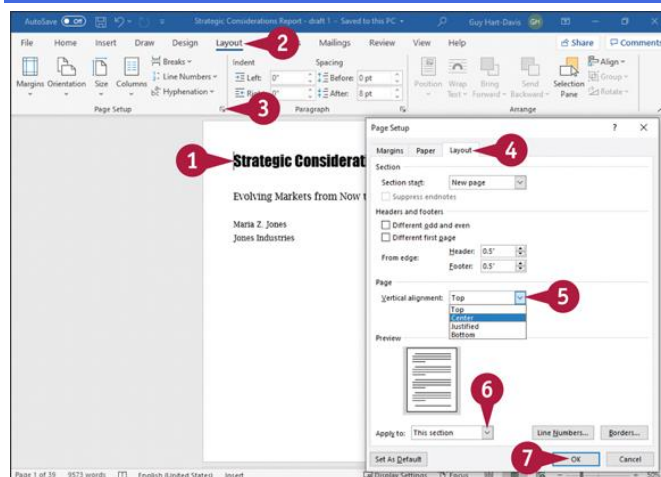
AutoSave Off Strategic Considerations Report - draft 1 - Saved to this PC Guy Hart-Davis GH

File Home Insert Draw Design Layout Mailings Review View Help Share Comments

Margins Orientation Size Columns Breaks Line Numbers Hyphenation Page Setup

Indent Left: 0" Right: 0" Spacing Before: 0 pt After: 8 pt Paragraph

Position Wrap Text Bring Forward Send Backward Selection Pane Align Group Rotate Arrange

2

3

1

Strategic Considerat

Evolving Markets from Now t

Maria Z. Jones
Jones Industries

Page Setup ? X

Margins Paper Layout

4

Section

Section start: New page

Suppress endnotes

Headers and footers

Different odd and even

Different first page

From edge: Header: 0.5" Footer: 0.5"

Page

Vertical alignment: Top

5

Top
Center
Justified
Bottom

Preview

6

Apply to: This section

Line Numbers... Borders...

Set As Default

7

OK Cancel

Page 1 of 39 9573 words English (United States) Insert Display Settings Focus